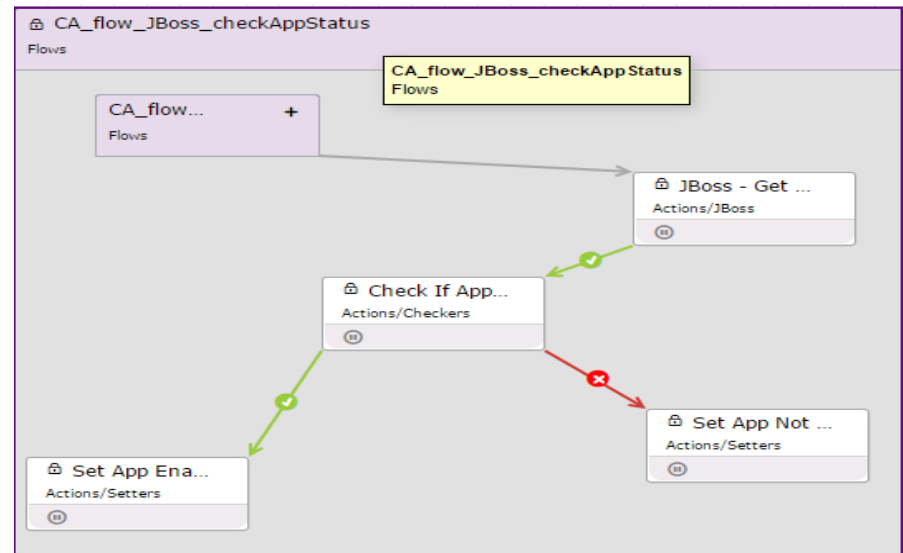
CA_flow_JBoss_checkAppStatus
Flows

CA_flow_JBoss_checkAppStatus
Flows

CA_flow...
Flows

+

JBoss - Get ...
Actions/JBoss

Check If App...
Actions/Checkers

Set App Not ...
Actions/Setters

Set App Ena...
Actions/Setters